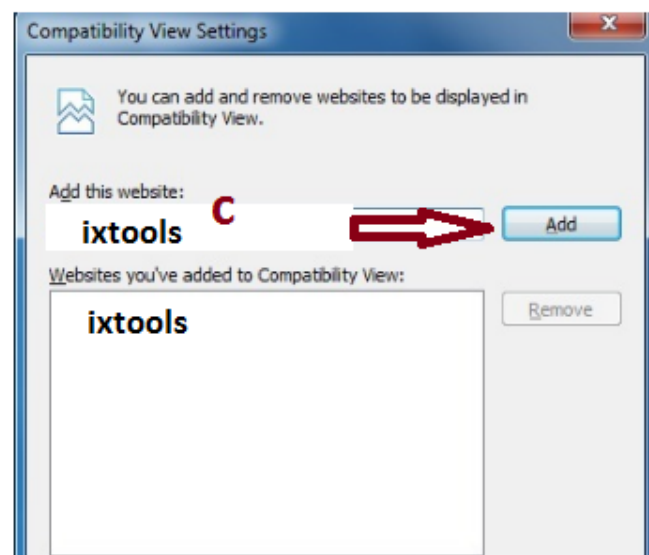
Compatibility View Settings

x

You can add and remove websites to be displayed in Compatibility View.

Add this website:

C

ixtools

Add

Websites you've added to Compatibility View:

ixtools

Remove